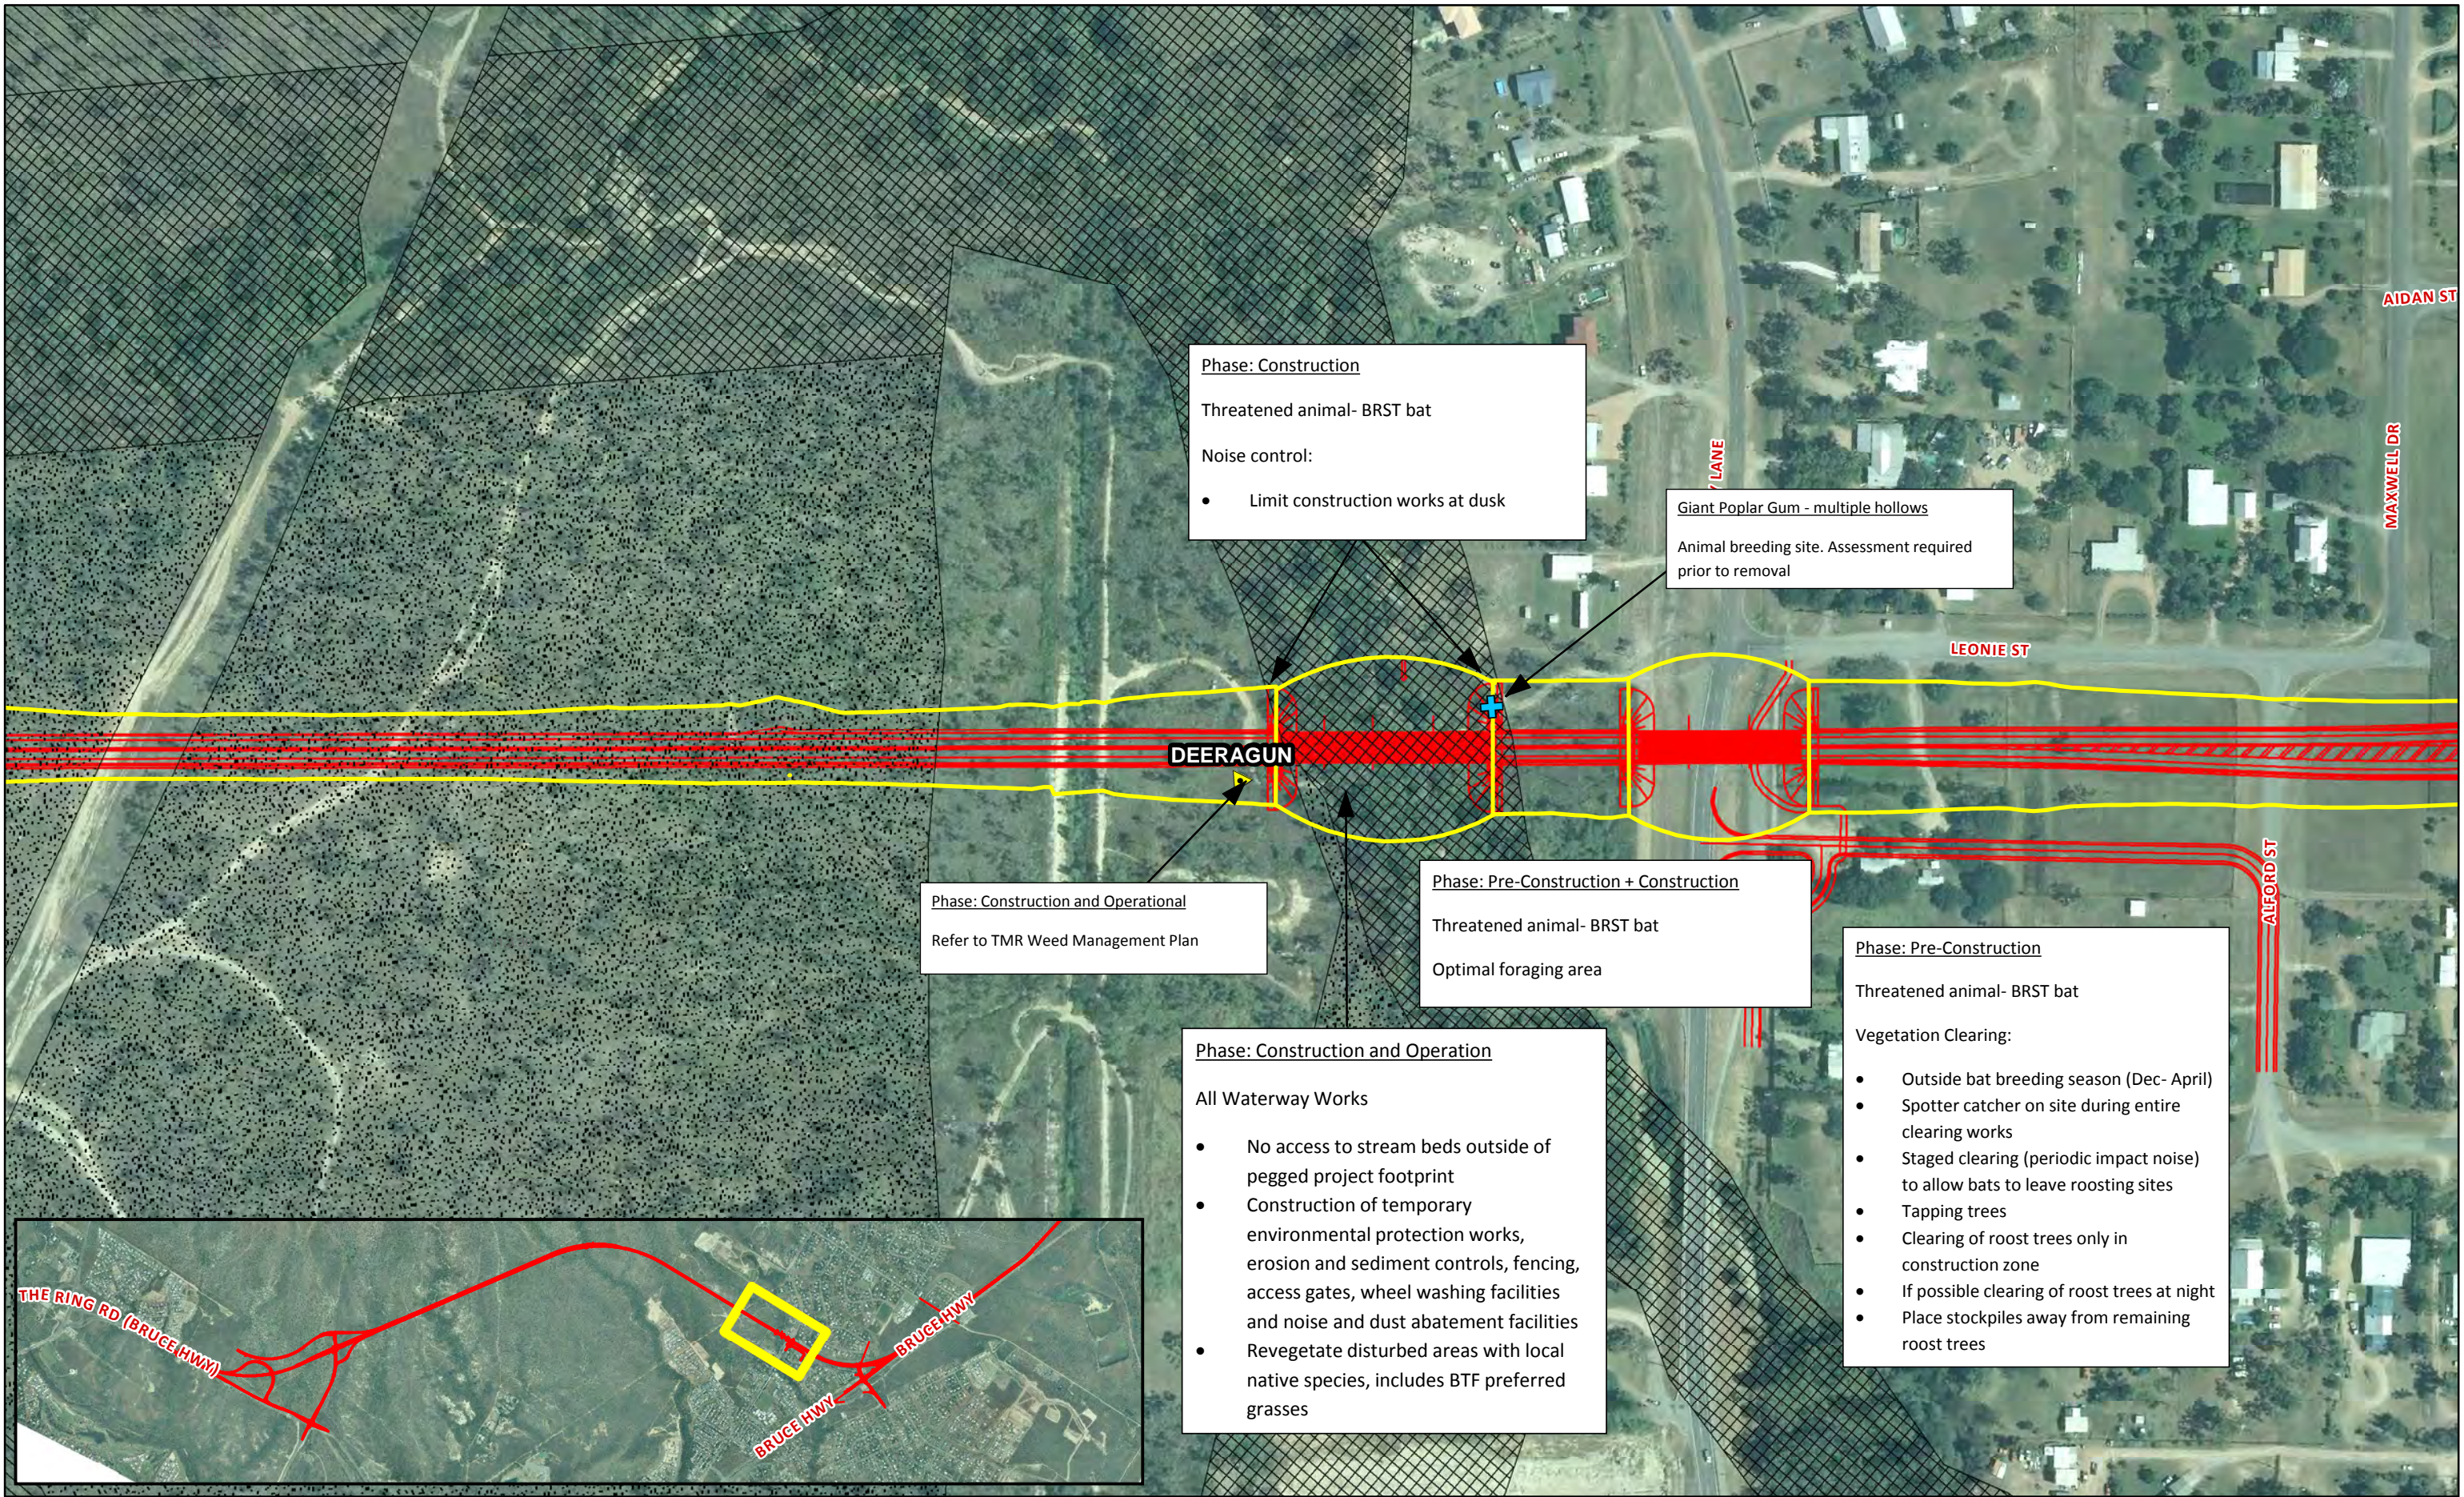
Phase: Construction

Threatened animal- BRST bat

Noise control:

• Limit construction works at dusk

Giant Poplar Gum - multiple hollows

Animal breeding site. Assessment required prior to removal

AIDAN ST

MAXWELL DR

LANE

LEONIE ST

DEERAGUN

ALFORD ST

Phase: Construction and Operational

Refer to TMR Weed Management Plan

Phase: Pre-Construction + Construction

Threatened animal- BRST bat

Optimal foraging area

Phase: Pre-Construction

Threatened animal- BRST bat

Vegetation Clearing:

• Outside bat breeding season (Dec- April)
• Spotter catcher on site during entire clearing works
• Staged clearing (periodic impact noise) to allow bats to leave roosting sites
• Tapping trees
• Clearing of roost trees only in construction zone
• If possible clearing of roost trees at night
• Place stockpiles away from remaining roost trees

Phase: Construction and Operation

All Waterway Works

• No access to stream beds outside of pegged project footprint
• Construction of temporary environmental protection works, erosion and sediment controls, fencing, access gates, wheel washing facilities and noise and dust abatement facilities
• Revegetate disturbed areas with local native species, includes BTF preferred grasses

THE RING RD (BRUCE HWY)

BRUCE HWY

BRUCE HWY